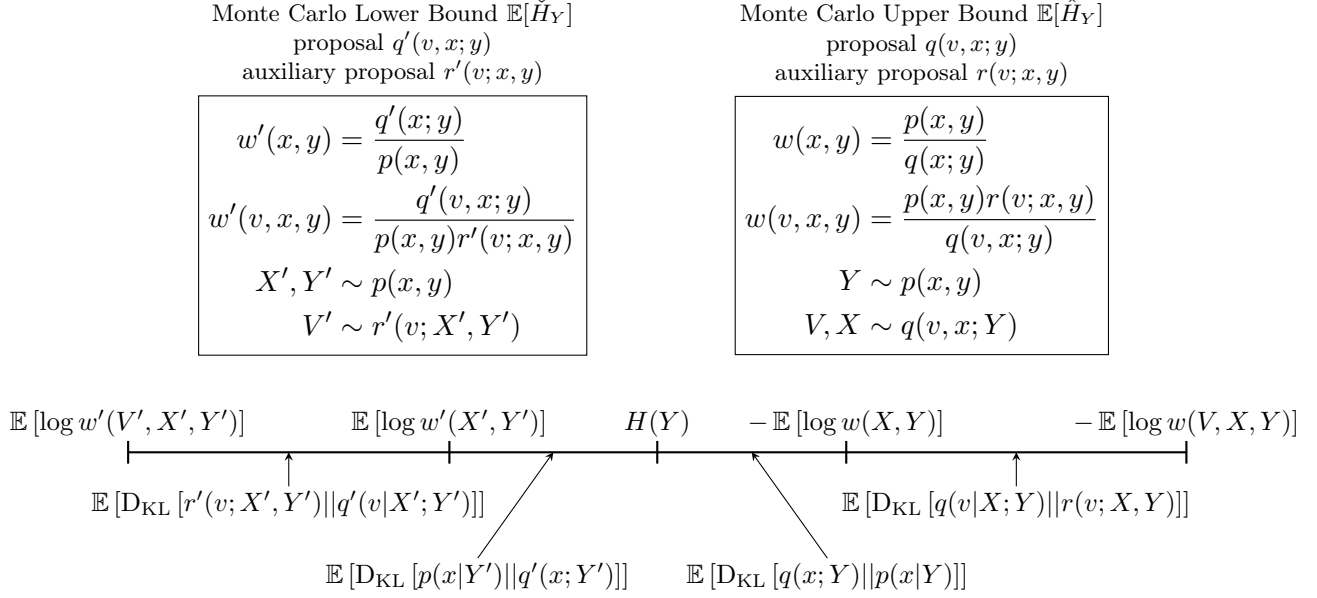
Monte Carlo Lower Bound $\mathbb{E}[\check{H}_Y]$
proposal $q'(v, x; y)$
auxiliary proposal $r'(v; x, y)$

$w'(x, y) = \frac{q'(x; y)}{p(x, y)}$
$w'(v, x, y) = \frac{q'(v, x; y)}{p(x, y)r'(v; x, y)}$
$X', Y' \sim p(x, y)$
$V' \sim r'(v; X', Y')$

Monte Carlo Upper Bound $\mathbb{E}[\hat{H}_Y]$
proposal $q(v, x; y)$
auxiliary proposal $r(v; x, y)$

$w(x, y) = \frac{p(x, y)}{q(x; y)}$
$w(v, x, y) = \frac{p(x, y)r(v; x, y)}{q(v, x; y)}$
$Y \sim p(x, y)$
$V, X \sim q(v, x; Y)$

$\mathbb{E}\left[\log w'(V', X', Y')\right]$ $\mathbb{E}\left[\log w'(X', Y')\right]$ $H(Y)$ $-\mathbb{E}\left[\log w(X, Y)\right]$ $-\mathbb{E}\left[\log w(V, X, Y)\right]$

$\mathbb{E}\left[\mathrm{D_{KL}}\left[r'(v; X', Y')||q'(v|X'; Y')\right]\right]$

$\mathbb{E}\left[\mathrm{D_{KL}}\left[q(v|X; Y)||r(v; X, Y)\right]\right]$

$\mathbb{E}\left[\mathrm{D_{KL}}\left[p(x|Y')||q'(x; Y')\right]\right]$ $\mathbb{E}\left[\mathrm{D_{KL}}\left[q(x; Y)||p(x|Y)\right]\right]$